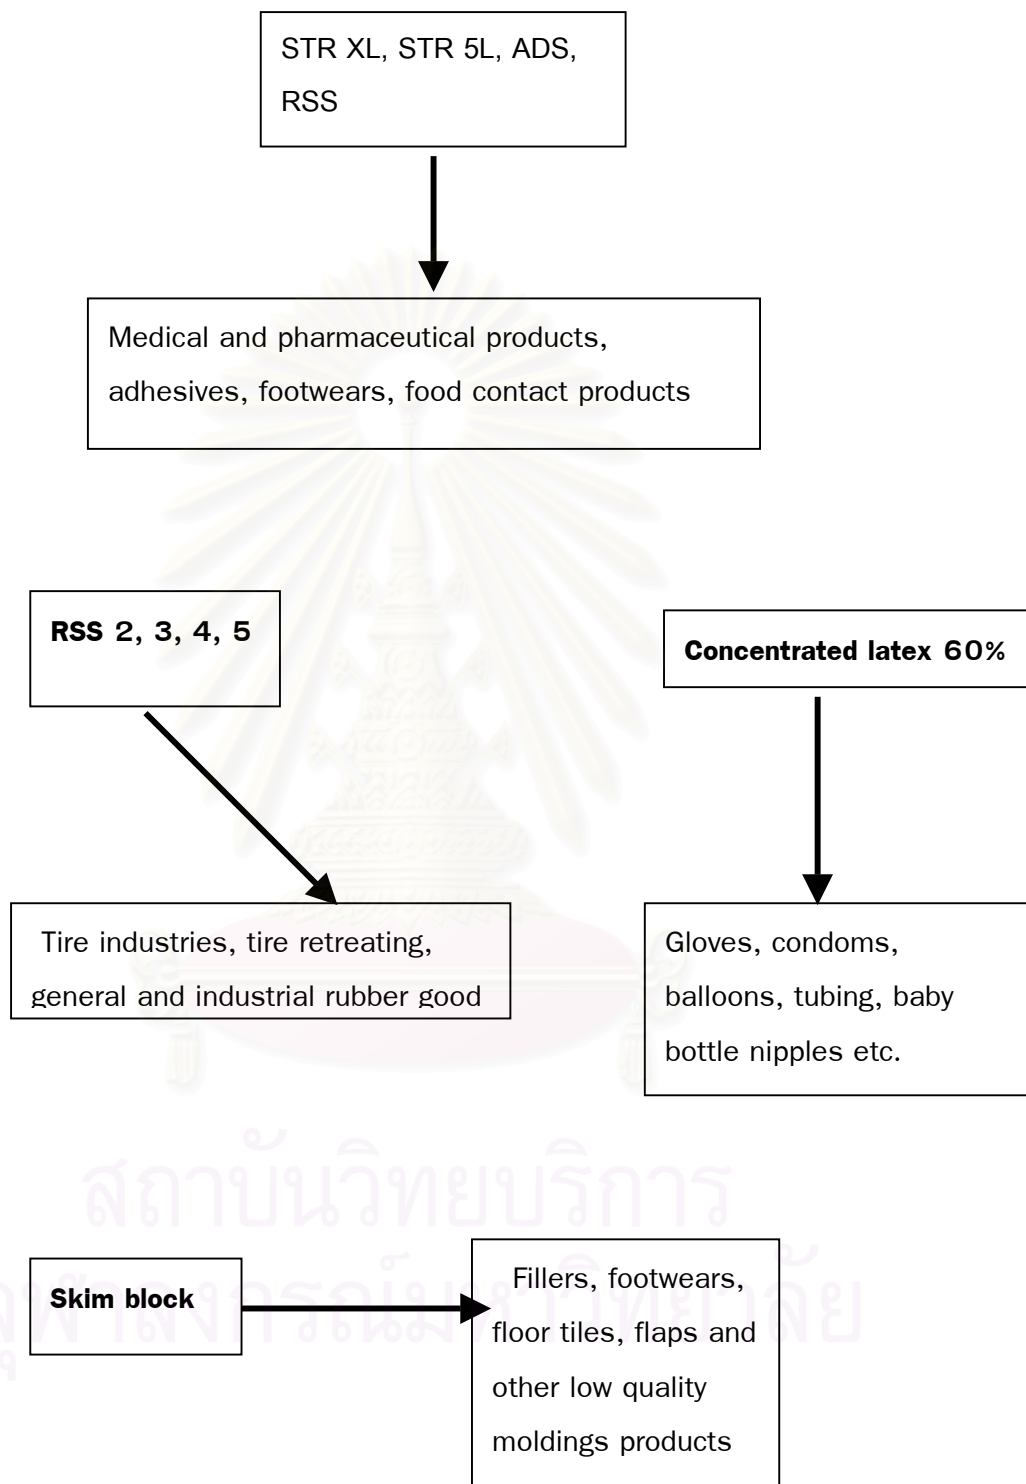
STR XL, STR 5L, ADS, RSS

Medical and pharmaceutical products, adhesives, footwears, food contact products

RSS 2, 3, 4, 5

Concentrated latex 60%

Tire industries, tire retreating, general and industrial rubber good

Gloves, condoms, balloons, tubing, baby bottle nipples etc.

สถาบันวิทยบริการ
จุฬาลงกรณ์มหาวิทยาลัย

Skim block

Fillers, footwears, floor tiles, flaps and other low quality moldings products